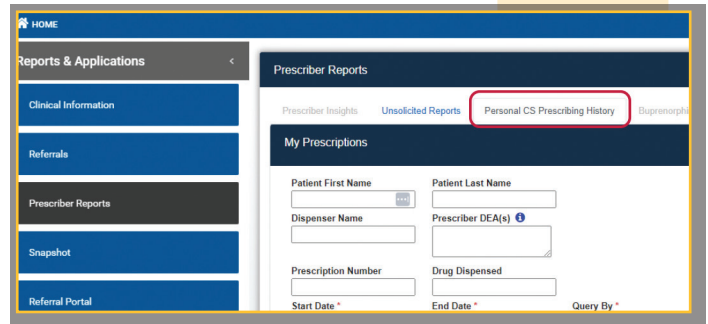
HOME

Reports & Applications

Clinical Information

Referrals

Prescriber Reports

Snapshot

Referral Portal

Prescriber Reports

Prescriber Insights | Unsolicited Reports | Personal CS Prescribing History | Buprenorphi

My Prescriptions

Patient First Name

Patient Last Name

Dispenser Name

Prescriber DEA(s)

Prescription Number

Drug Dispensed

Start Date *

End Date *

Query By *